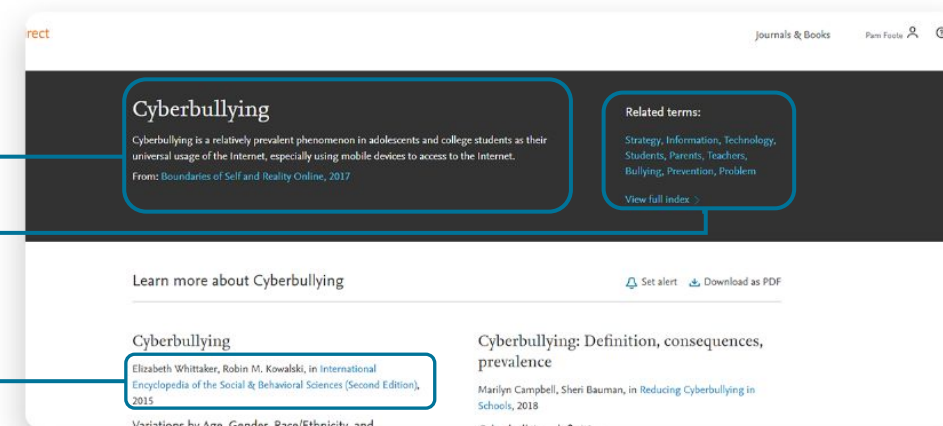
rect

Journals & Books

Pam Foote

Cyberbullying

Cyberbullying is a relatively prevalent phenomenon in adolescents and college students as their universal usage of the Internet, especially using mobile devices to access to the Internet.

From: Boundaries of Self and Reality Online, 2017

Related terms:

Strategy, Information, Technology, Students, Parents, Teachers, Bullying, Prevention, Problem

View full index >

Learn more about Cyberbullying

Set alert

Download as PDF

Cyberbullying

Elizabeth Whittaker, Robin M. Kowalski, in International Encyclopedia of the Social & Behavioral Sciences (Second Edition), 2015

Variations by Age, Gender, Race/Ethnicity, and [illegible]

Cyberbullying: Definition, consequences, prevalence

Marilyn Campbell, Sheri Bauman, in Reducing Cyberbullying in Schools, 2018

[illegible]